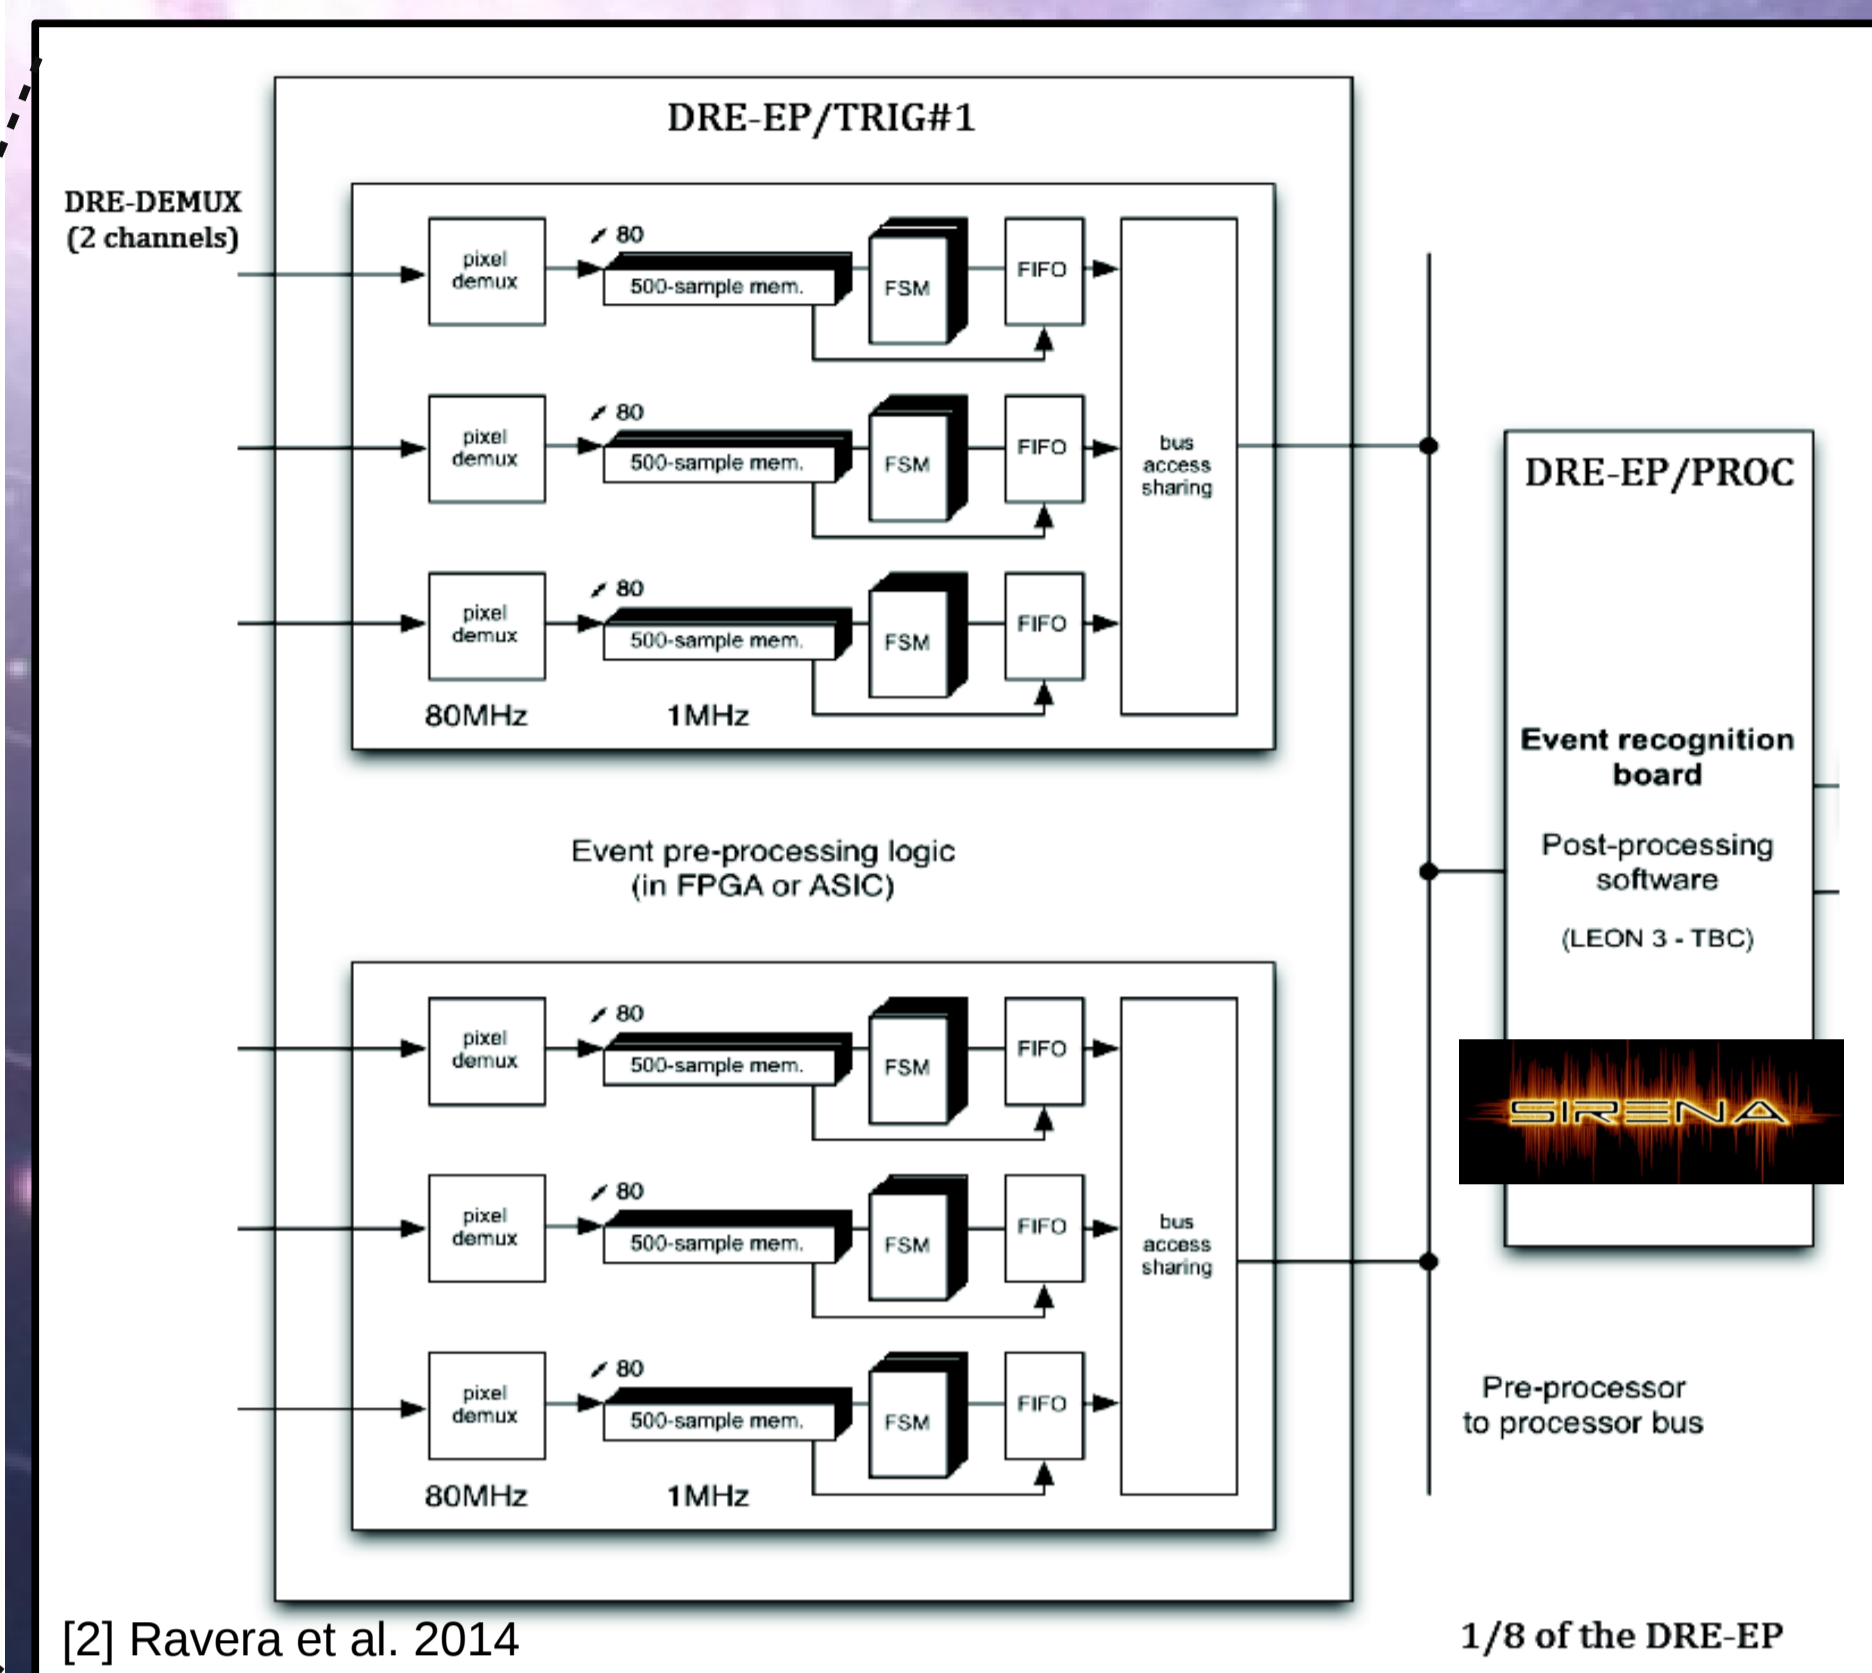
DRE-EP/TRIG#1

DRE-DEMUX
(2 channels)

pixel demux

80

500-sample mem.

FSM

FIFO

pixel demux

80

500-sample mem.

FSM

FIFO

bus access sharing

pixel demux

80

500-sample mem.

FSM

FIFO

80MHz

1MHz

DRE-EP/PROC

Event recognition board

Post-processing software

(LEON 3 - TBC)

SIRENA

Event pre-processing logic
(in FPGA or ASIC)

pixel demux

80

500-sample mem.

FSM

FIFO

pixel demux

80

500-sample mem.

FSM

FIFO

bus access sharing

pixel demux

80

500-sample mem.

FSM

FIFO

80MHz

1MHz

Pre-processor
to processor bus

[2] Ravera et al. 2014

1/8 of the DRE-EP